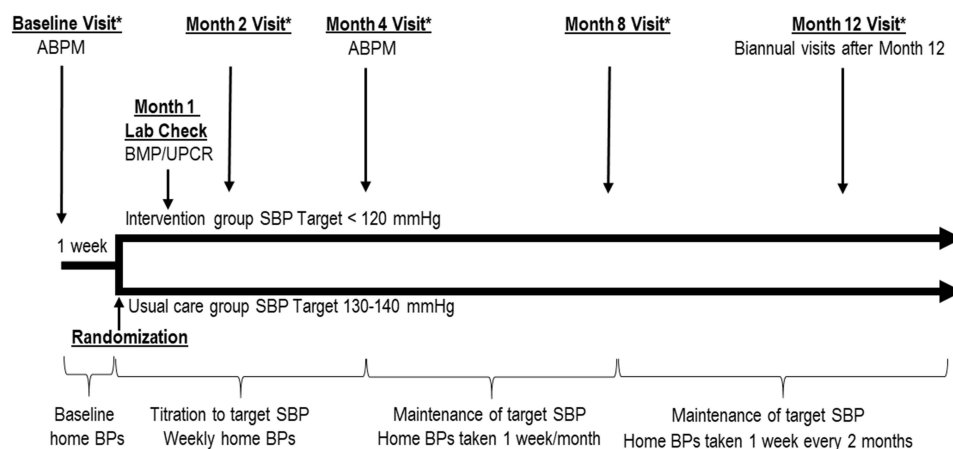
Baseline Visit*
ABPM

Month 2 Visit*

Month 4 Visit*
ABPM

Month 8 Visit*

Month 12 Visit*
Biannual visits after Month 12

Month 1
Lab Check
BMP/UPCR

Intervention group SBP Target < 120 mmHg

1 week

Usual care group SBP Target 130-140 mmHg

Randomization

Baseline
home BPs

Titration to target SBP
Weekly home BPs

Maintenance of target SBP
Home BPs taken 1 week/month

Maintenance of target SBP
Home BPs taken 1 week every 2 months